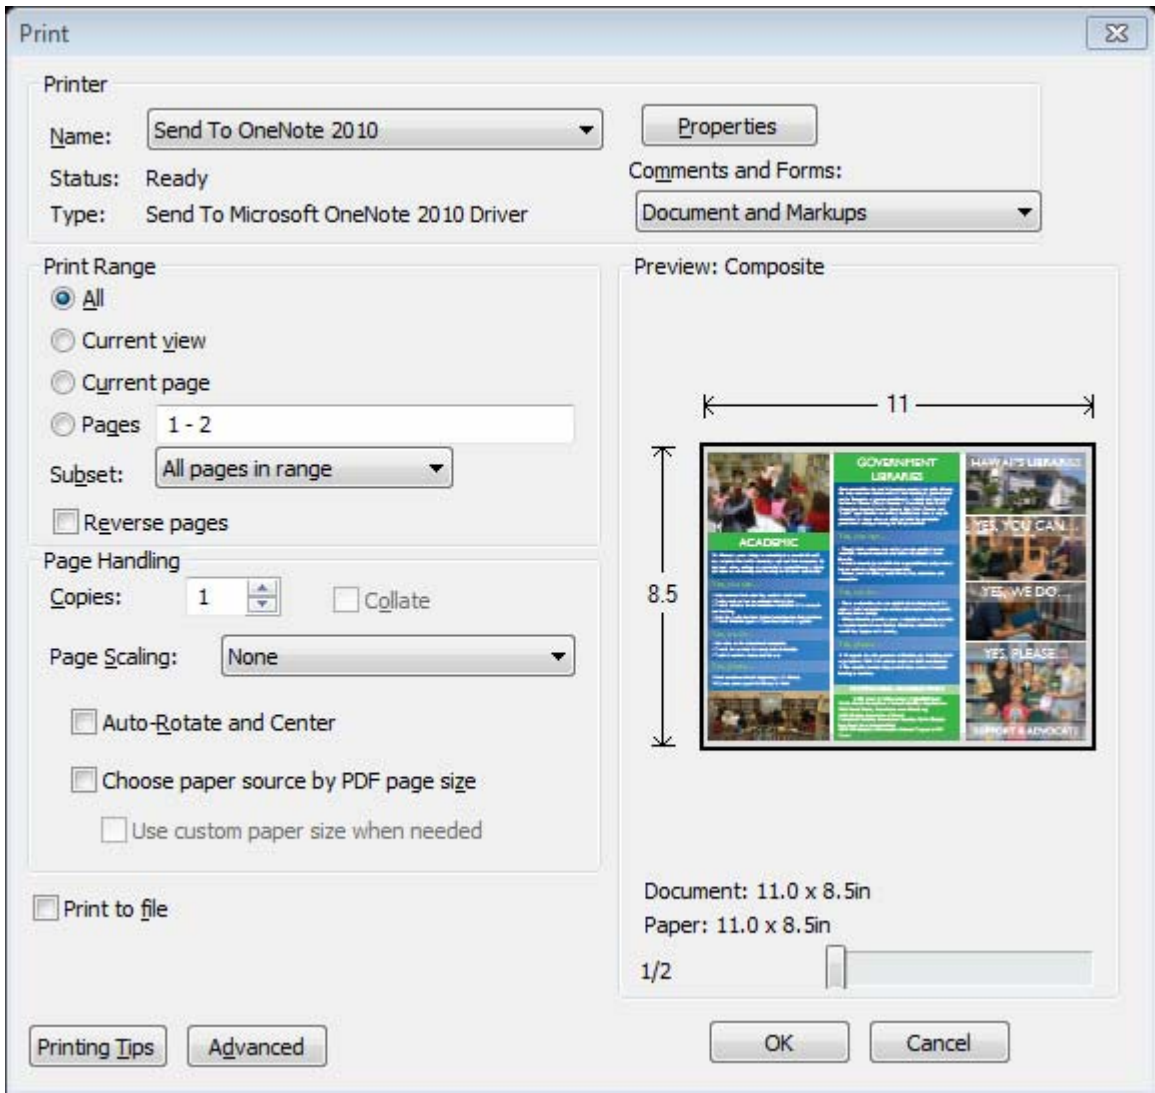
Print

Printer

Name: Send To OneNote 2010

Properties

Status: Ready

Comments and Forms:

Type: Send To Microsoft OneNote 2010 Driver

Document and Markups

Print Range

All

Current view

Current page

Pages 1 - 2

Subset: All pages in range

Reverse pages

Page Handling

Copies: 1

Collate

Page Scaling: None

Auto-Rotate and Center

Choose paper source by PDF page size

Use custom paper size when needed

Print to file

Preview: Composite

11

8.5

GOVERNMENT LIBRARIES

HAWAI'I'S LIBRARIES

ACADEMIC

YES, YOU CAN...

YES, WE DO...

YES, PLEASE

SUPPORT & ADVOCATE

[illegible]

Document: 11.0 x 8.5in

Paper: 11.0 x 8.5in

1/2

Printing Tips

Advanced

OK

Cancel